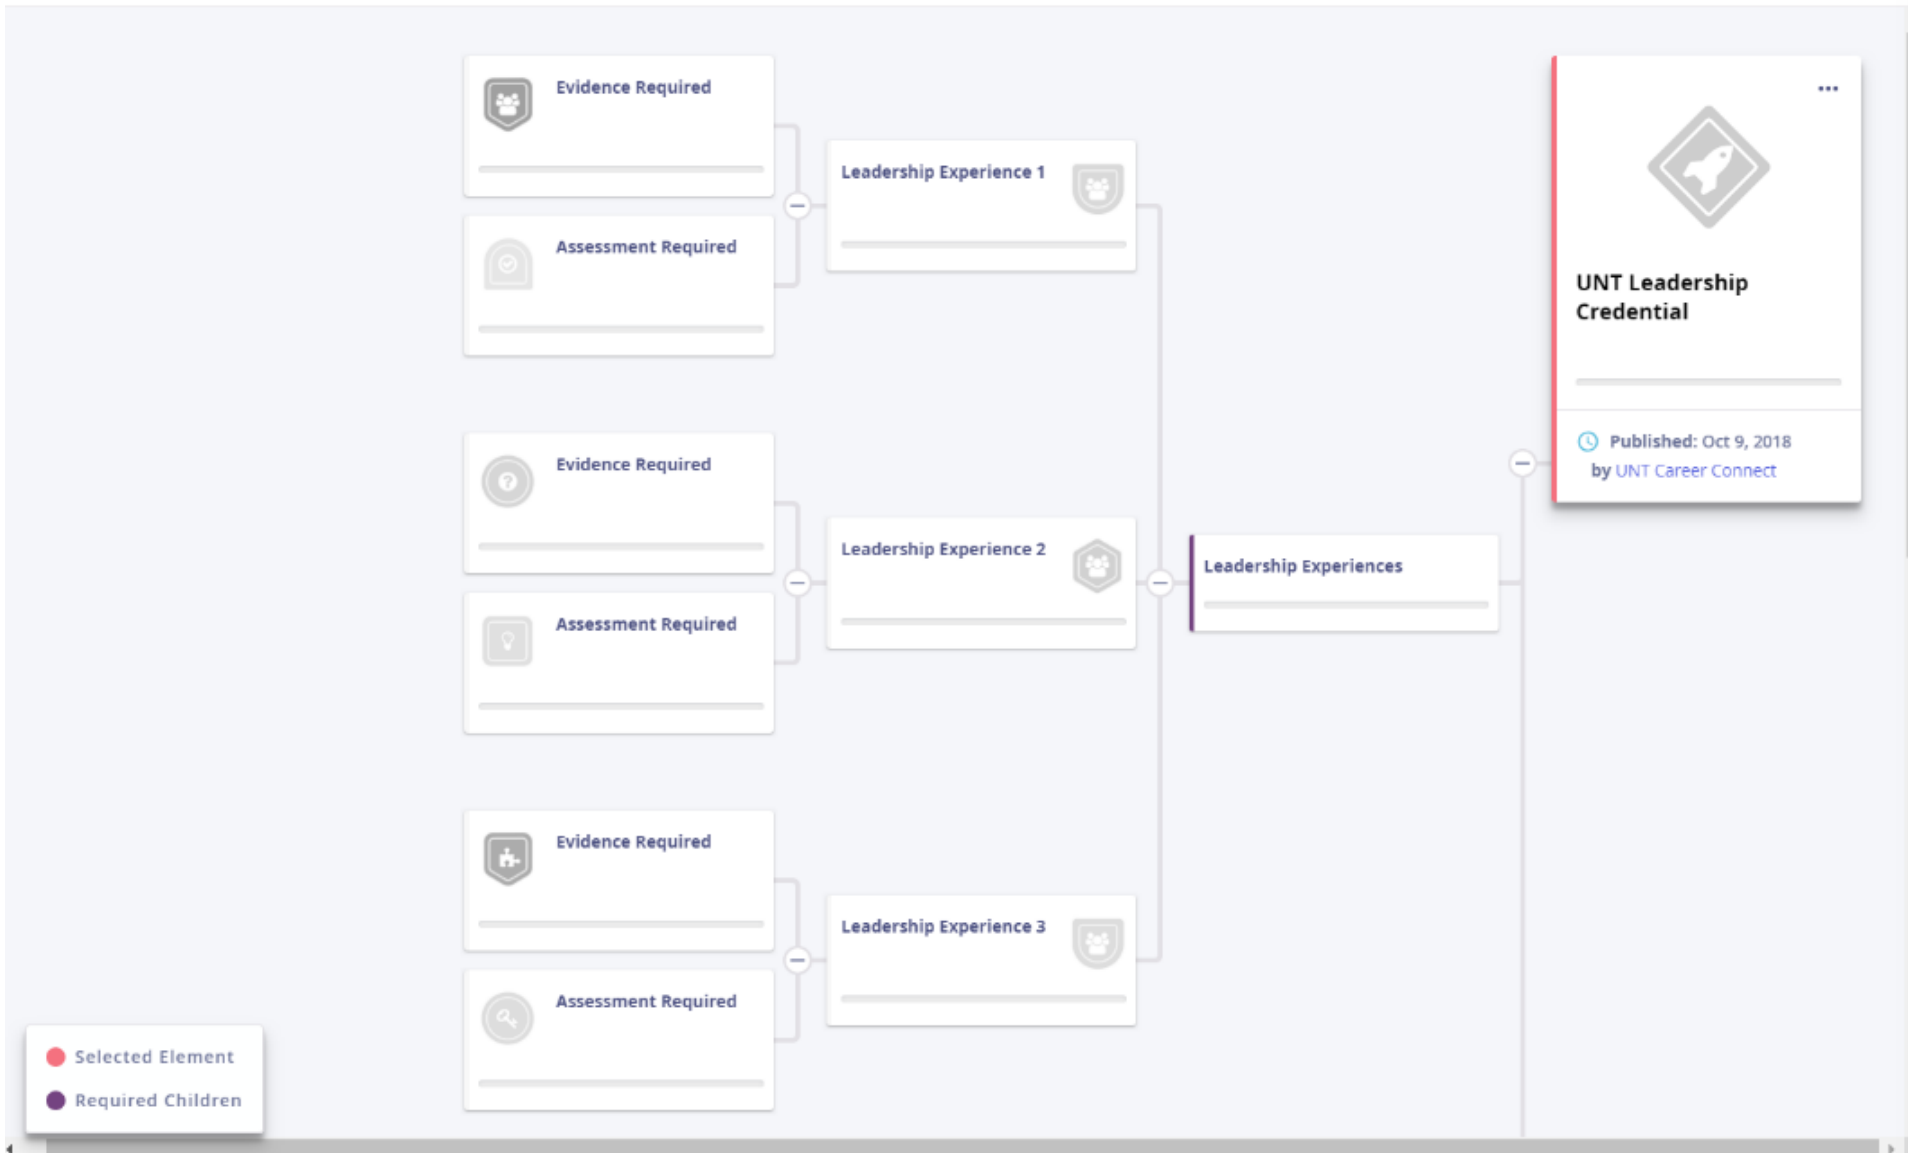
Evidence Required

Assessment Required

Leadership Experience 1

Evidence Required

Assessment Required

Leadership Experience 2

Leadership Experiences

Evidence Required

Assessment Required

Leadership Experience 3

...

UNT Leadership Credential

Published: Oct 9, 2018
by UNT Career Connect

Selected Element
Required Children